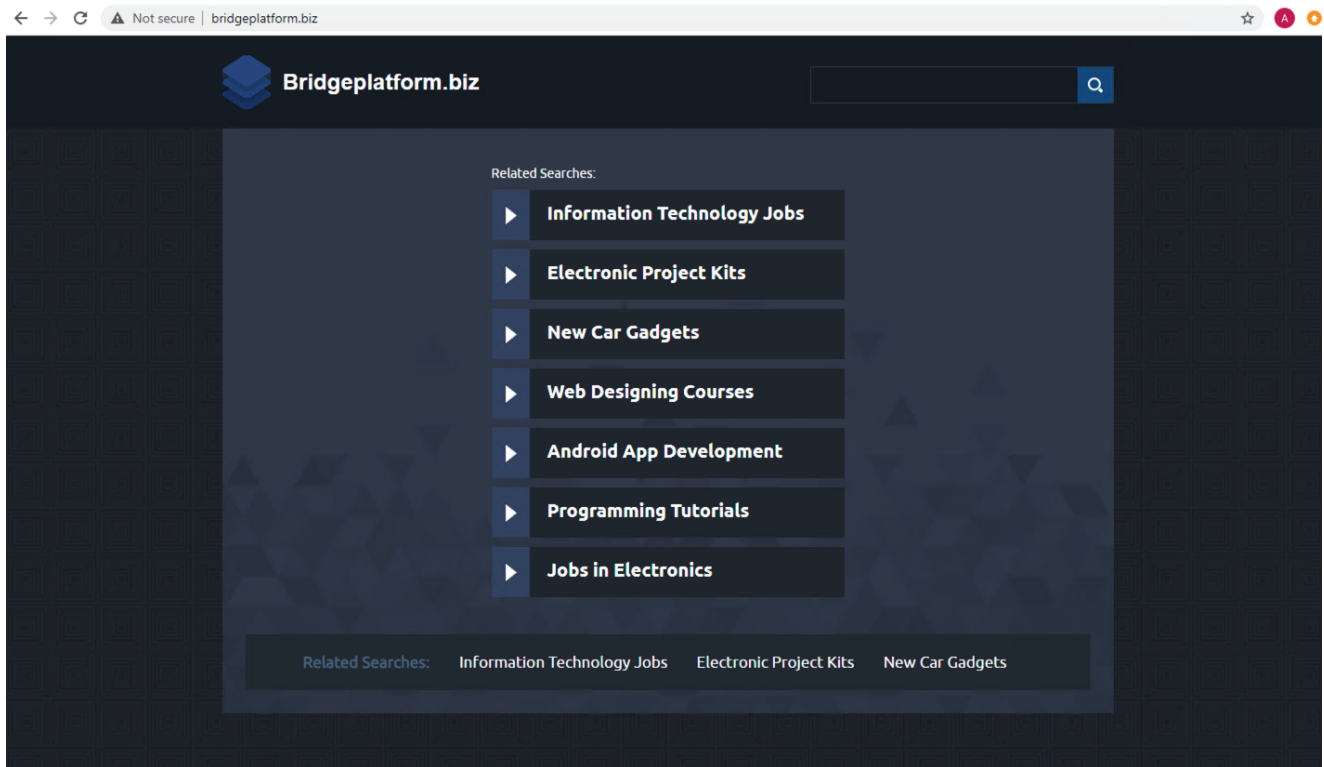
Not secure | bridgeplatform.biz

A

Bridgeplatform.biz

Related Searches:

Information Technology Jobs

Electronic Project Kits

New Car Gadgets

Web Designing Courses

Android App Development

Programming Tutorials

Jobs in Electronics

Related Searches: Information Technology Jobs Electronic Project Kits New Car Gadgets